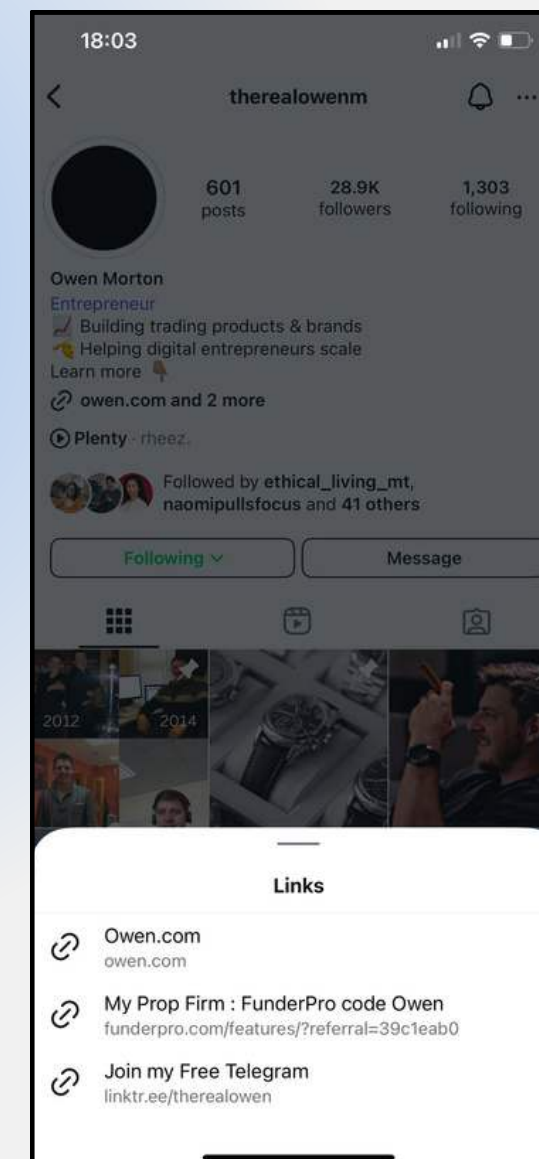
18:03

therealowenm

601 posts

28.9K followers

1,303 following

Owen Morton
Entrepreneur
📈 Building trading products & brands
🤏 Helping digital entrepreneurs scale
Learn more 👇
owen.com and 2 more

Plenty · rheez.

Followed by ethical_living_mt, naomipullsfocus and 41 others

Following

Message

2012

2014

Links

Owen.com
owen.com

My Prop Firm : FunderPro code Owen
funderpro.com/features/?referral=39c1eab0

Join my Free Telegram
linktr.ee/therealowen